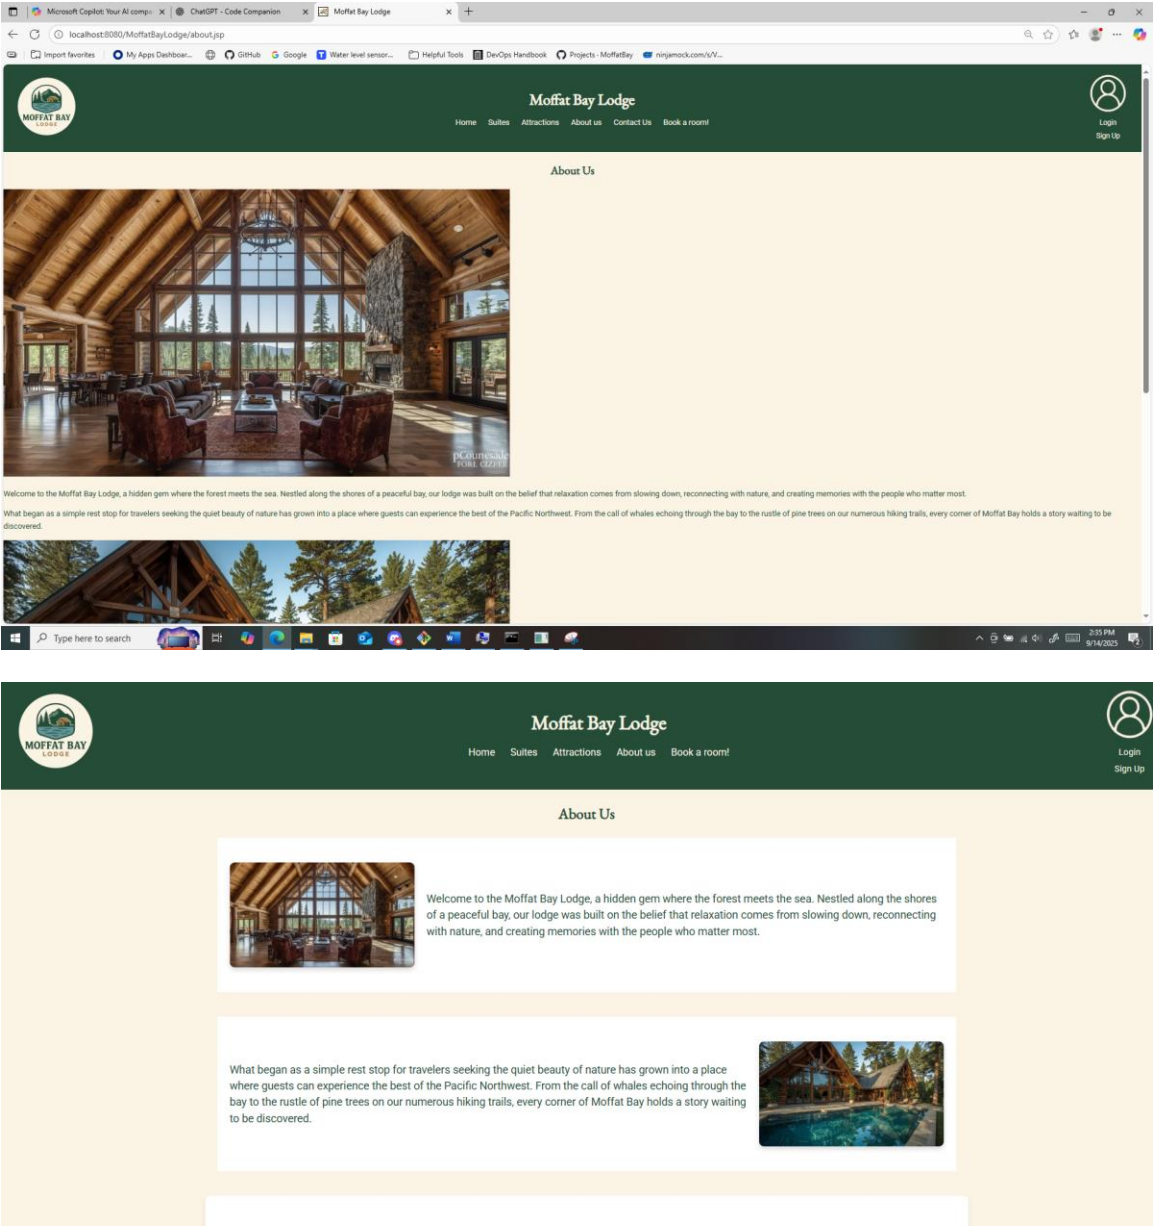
Microsoft Copilot: Your AI compa ×
ChatGPT - Code Companion ×
Moffat Bay Lodge ×

localhost:8080/MoffatBayLodge/about.jsp

Import favorites | My Apps Dashboar... GitHub Google Water level sensor... Helpful Tools DevOps Handbook Projects - MoffatBay ninjamock.com/s/V...

MOFFAT BAY LODGE

Moffat Bay Lodge

Home Suites Attractions About us Contact Us Book a room!

Login
Sign Up

About Us

Welcome to the Moffat Bay Lodge, a hidden gem where the forest meets the sea. Nestled along the shores of a peaceful bay, our lodge was built on the belief that relaxation comes from slowing down, reconnecting with nature, and creating memories with the people who matter most.

What began as a simple rest stop for travelers seeking the quiet beauty of nature has grown into a place where guests can experience the best of the Pacific Northwest. From the call of whales echoing through the bay to the rustle of pine trees on our numerous hiking trails, every corner of Moffat Bay holds a story waiting to be discovered.

Type here to search

2:35 PM
9/14/2025

MOFFAT BAY LODGE

Moffat Bay Lodge

Home Suites Attractions About us Book a room!

Login
Sign Up

About Us

Welcome to the Moffat Bay Lodge, a hidden gem where the forest meets the sea. Nestled along the shores of a peaceful bay, our lodge was built on the belief that relaxation comes from slowing down, reconnecting with nature, and creating memories with the people who matter most.

What began as a simple rest stop for travelers seeking the quiet beauty of nature has grown into a place where guests can experience the best of the Pacific Northwest. From the call of whales echoing through the bay to the rustle of pine trees on our numerous hiking trails, every corner of Moffat Bay holds a story waiting to be discovered.